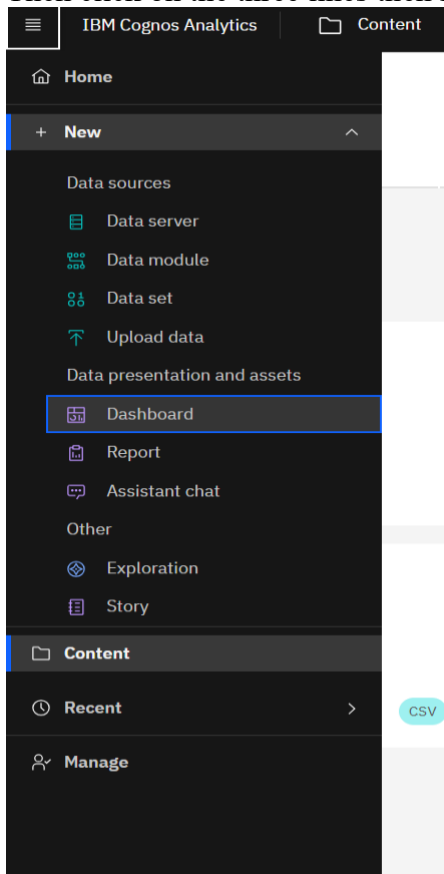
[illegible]

IBM Cognos Analytics

Content

Home

New

Data sources

Data server

Data module

Data set

Upload data

Data presentation and assets

Dashboard

Report

Assistant chat

Other

Exploration

Story

Content

Recent

CSV

Manage